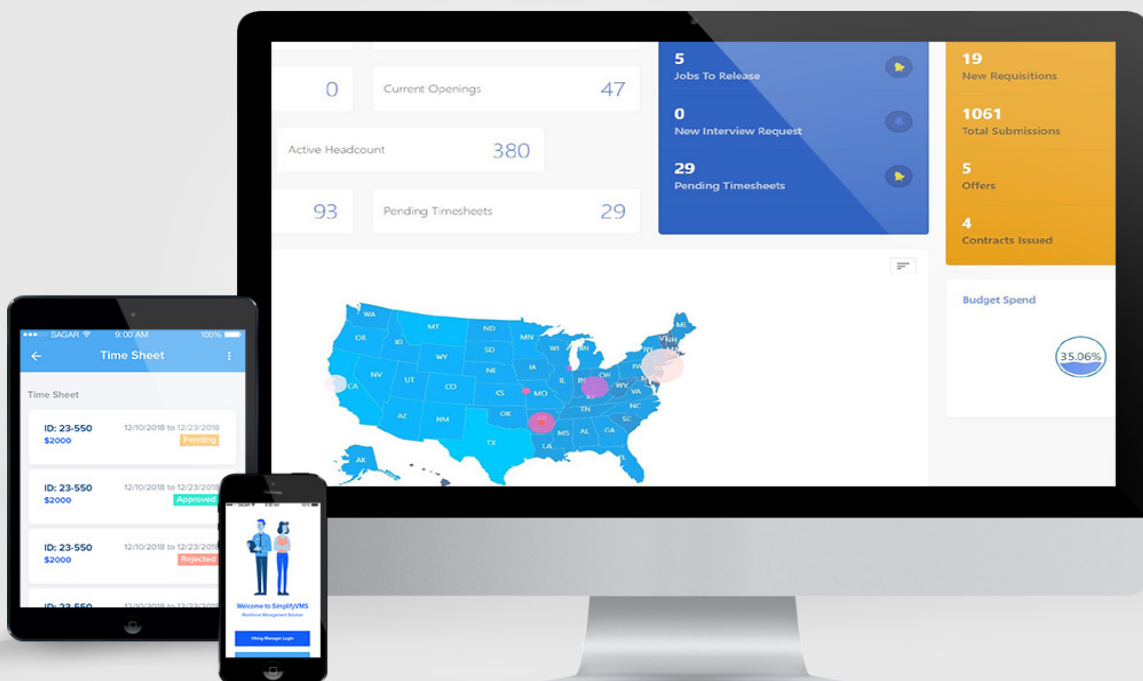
0

Current Openings 47

Active Headcount 380

93

Pending Timesheets 29

5
Jobs To Release

0
New Interview Request

29
Pending Timesheets

19
New Requisitions

1061
Total Submissions

5
Offers

4
Contracts Issued

Budget Spend

35.06%

WA MT ND MN OR ID SD WI MI WY NE IA IL IN OH PA NY NV UT CO KS MO KY WV VA CA AZ NM OK TN NC SC AR MS AL GA TX LA FL AK ME NH

SAGAR 9:00 AM 100%

Time Sheet

Time Sheet

ID: 23-550 12/10/2018 to 12/23/2018
$2000 Pending

ID: 23-550 12/10/2018 to 12/23/2018
$2000 Approved

ID: 23-550 12/10/2018 to 12/23/2018
$2000 Rejected

ID: 23-550 12/10/2018 to 12/23/2018

Welcome to SimplifyVMS
Workforce Management Solution

Hiring Manager Login